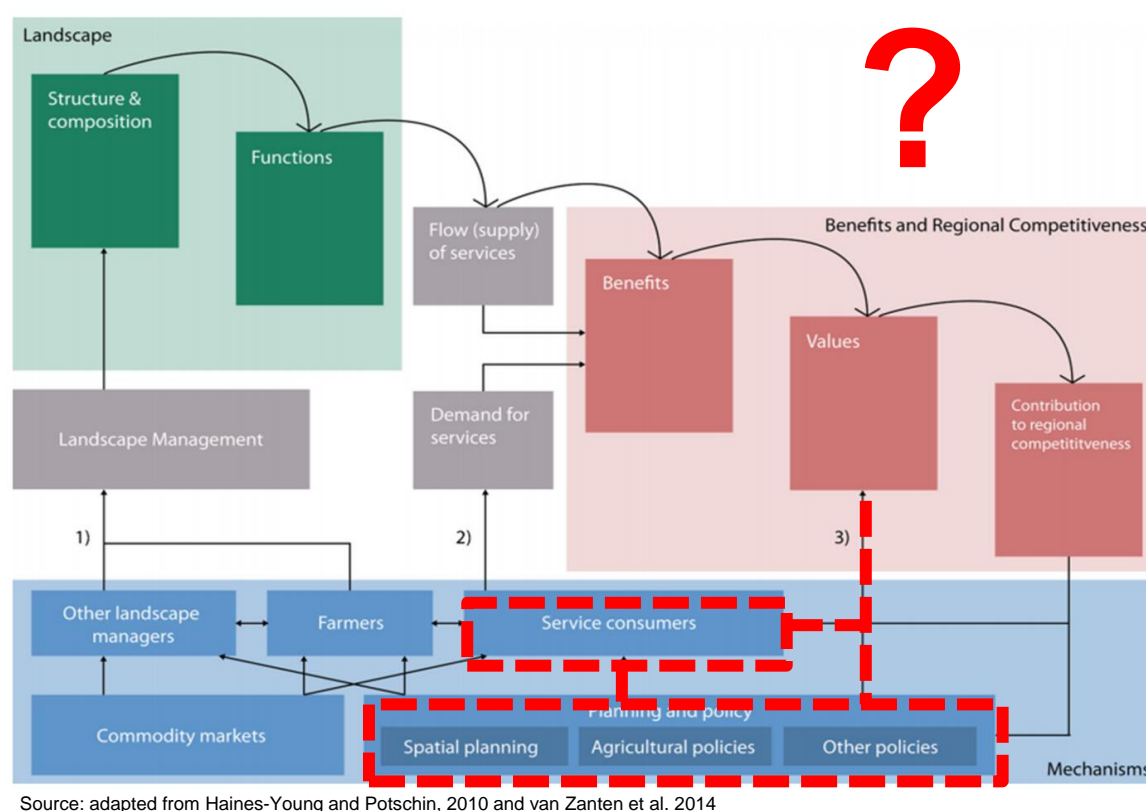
Landscape

?

Structure & composition

Functions

Flow (supply) of services

Benefits and Regional Competitiveness

Benefits

Values

Contribution to regional competititveness

Landscape Management

Demand for services

1)

2)

3)

Other landscape managers

Farmers

Service consumers

Commodity markets

Planning and policy

Spatial planning

Agricultural policies

Other policies

Mechanisms

Source: adapted from Haines-Young and Potschin, 2010 and van Zanten et al. 2014